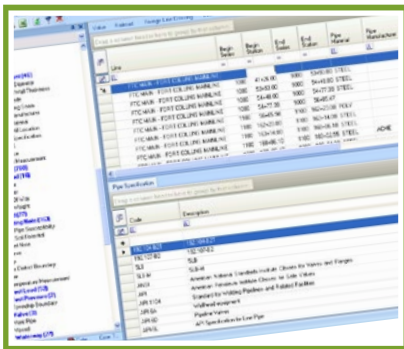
Value Analysis Google Line Extracting

Drag a column header here to group by that column

| Line | Begin Station | Begin Station | End Station | End Station | Pipe Material | Pipe Manufacturer |
|---|---|---|---|---|---|---|
| FTC MAIN - FORT COLLINS MAINLINE | 1080 | 41+26.00 | 1080 | 53+03.00 | STEEL | |
| FTC MAIN - FORT COLLINS MAINLINE | 1080 | 53+03.00 | 1080 | 54+48.00 | STEEL | |
| FTC MAIN - FORT COLLINS MAINLINE | 1080 | 54+48.00 | 1080 | 54+77.35 | STEEL | |
| FTC MAIN - FORT COLLINS MAINLINE | 1080 | 54+77.35 | 1080 | 56+65.47 | | |
| FTC MAIN - FORT COLLINS MAINLINE | 1080 | 56+65.96 | 1080 | 160+23.06 | POLY | |
| FTC MAIN - FORT COLLINS MAINLINE | 1080 | 160+23.06 | 1080 | 160+14.00 | STEEL | |
| FTC MAIN - FORT COLLINS MAINLINE | 1080 | 160+14.00 | 1080 | 160+22.06 | STEEL | ACME |
| FTC MAIN - FORT COLLINS MAINLINE | 1080 | 160+46.10 | 1080 | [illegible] | STEEL | |

Pipe Specification

Drag a column header here to group by that column

| Code | Description |
|---|---|
| FRC 1011 | 192.1 |
| FRC 12.62 | 192.107-8.2 |
| SLB | SLB |
| SLB-W | SLB-W |
| ANSI | American National Standards Institute Classes for Valves and Flanges |
| ANSI | American Petroleum Institute Classes for Gate Valves |
| API 1104 | Standard for Welding Pipelines and Related Facilities |
| API 5L | Welding equipment |
| API 6A | Pipeline Valves |
| API 5L | API Specification for Line Pipe |